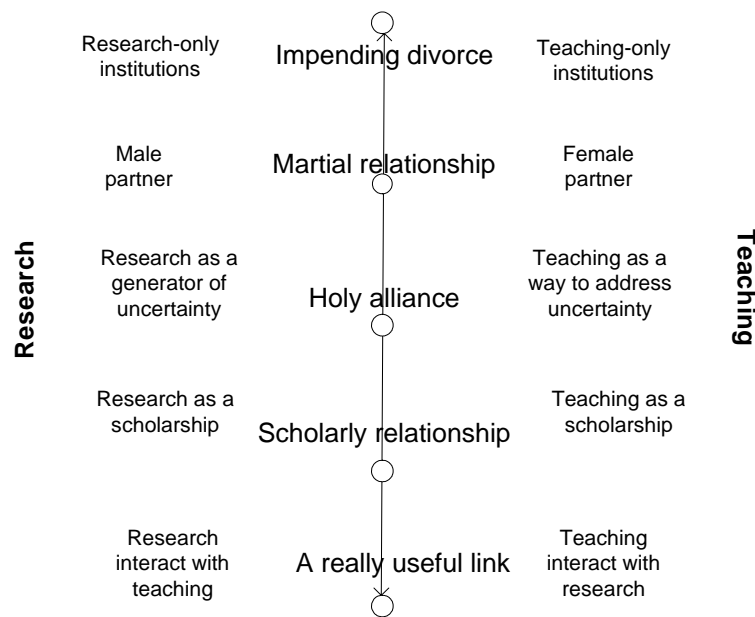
Research

Research-only institutions

Impending divorce

Teaching-only institutions

Male partner

Martial relationship

Female partner

Research as a generator of uncertainty

Holy alliance

Teaching as a way to address uncertainty

Research as a scholarship

Scholarly relationship

Teaching as a scholarship

Research interact with teaching

A really useful link

Teaching interact with research

Teaching